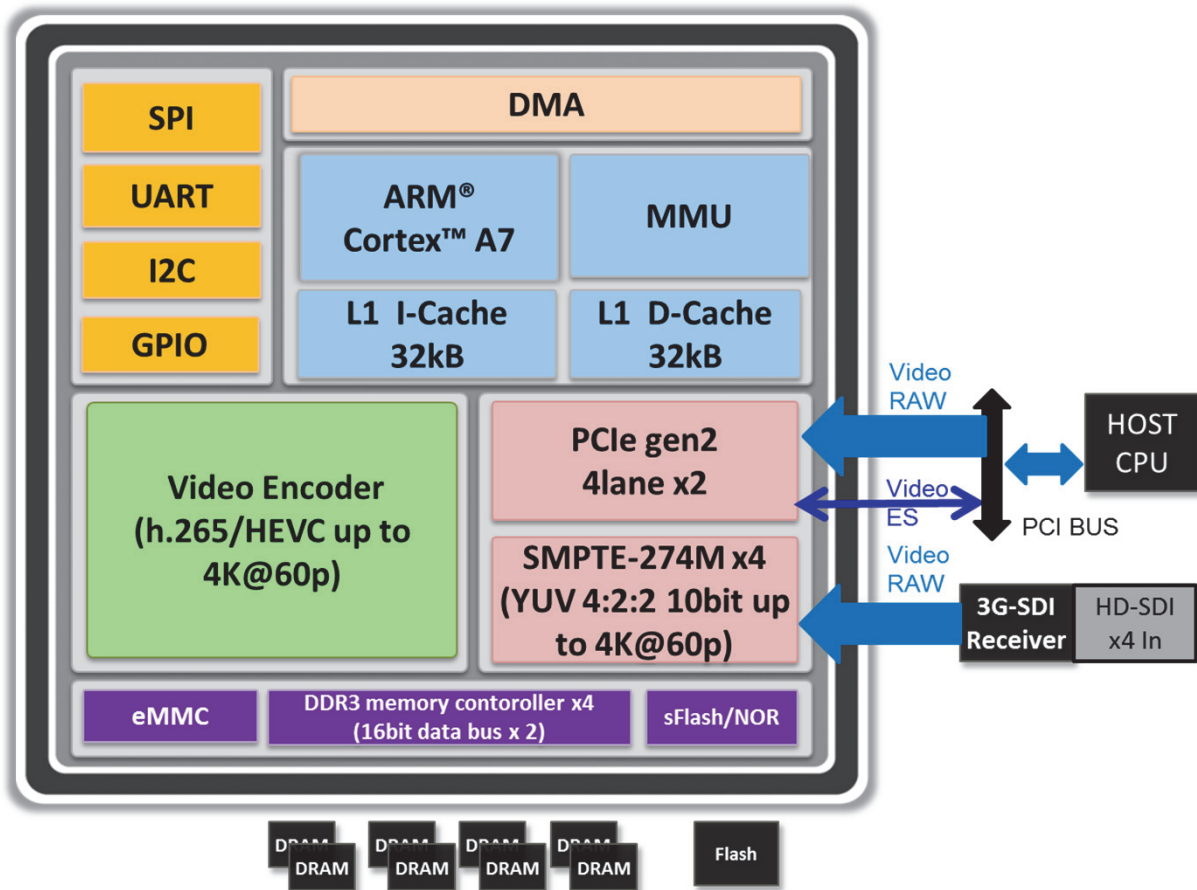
SPI

UART

I2C

GPIO

DMA

ARM®
Cortex™ A7

MMU

L1 I-Cache
32kB

L1 D-Cache
32kB

Video Encoder
(h.265/HEVC up to
4K@60p)

PCIe gen2
4lane x2

SMPTE-274M x4
(YUV 4:2:2 10bit up
to 4K@60p)

Video
RAW

HOST
CPU

Video
ES

PCI BUS

Video
RAW

3G-SDI
Receiver

HD-SDI
x4 In

eMMC

DDR3 memory contoroller x4
(16bit data bus x 2)

sFlash/NOR

DRAM
DRAM

DRAM
DRAM

DRAM
DRAM

DRAM
DRAM

Flash